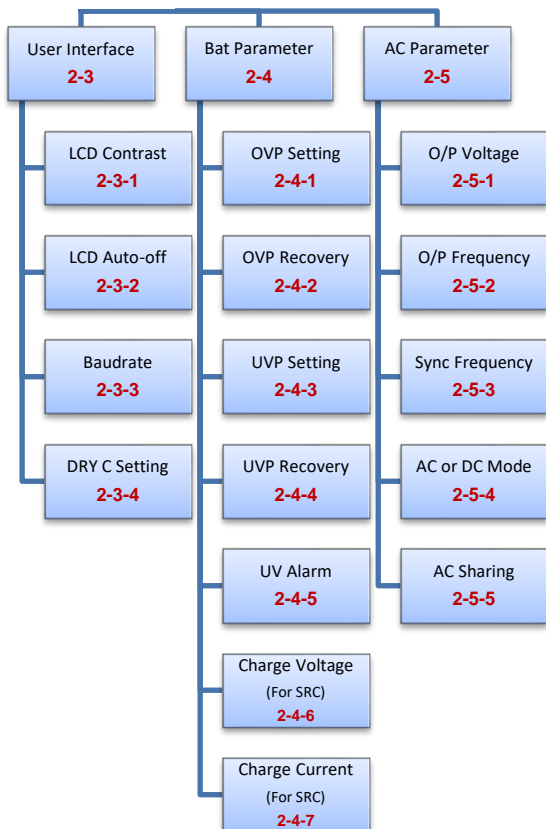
User Interface
2-3

LCD Contrast
2-3-1

LCD Auto-off
2-3-2

Baudrate
2-3-3

DRY C Setting
2-3-4

Bat Parameter
2-4

OVP Setting
2-4-1

OVP Recovery
2-4-2

UVP Setting
2-4-3

UVP Recovery
2-4-4

UV Alarm
2-4-5

Charge Voltage
(For SRC)
2-4-6

Charge Current
(For SRC)
2-4-7

AC Parameter
2-5

O/P Voltage
2-5-1

O/P Frequency
2-5-2

Sync Frequency
2-5-3

AC or DC Mode
2-5-4

AC Sharing
2-5-5